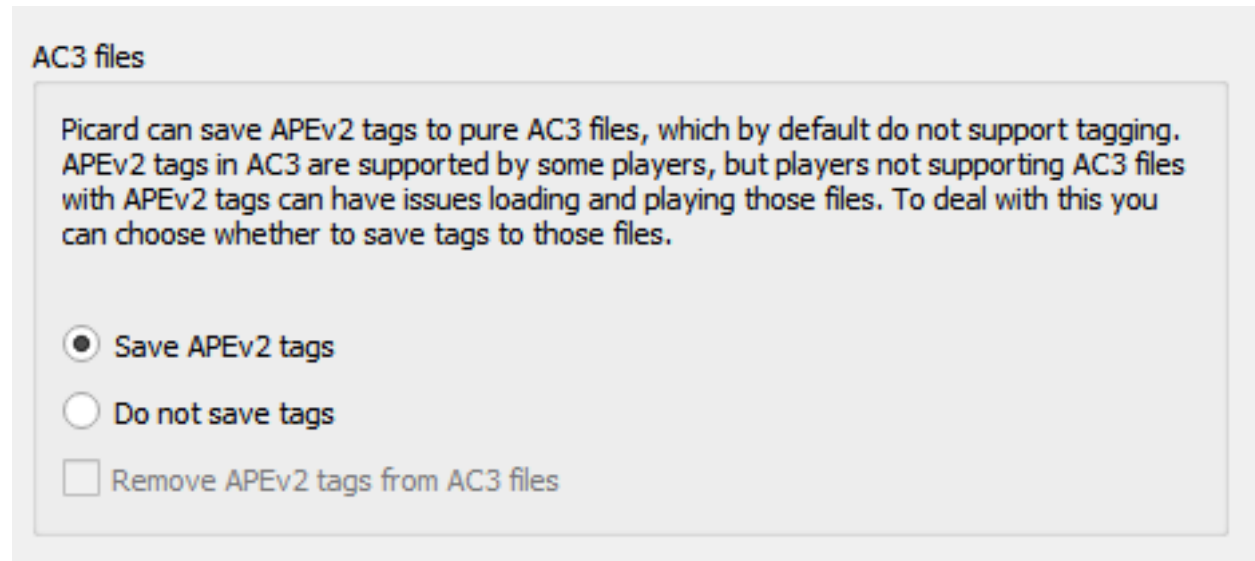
AC3 files

Picard can save APEv2 tags to pure AC3 files, which by default do not support tagging. APEv2 tags in AC3 are supported by some players, but players not supporting AC3 files with APEv2 tags can have issues loading and playing those files. To deal with this you can choose whether to save tags to those files.

Save APEv2 tags

Do not save tags

Remove APEv2 tags from AC3 files